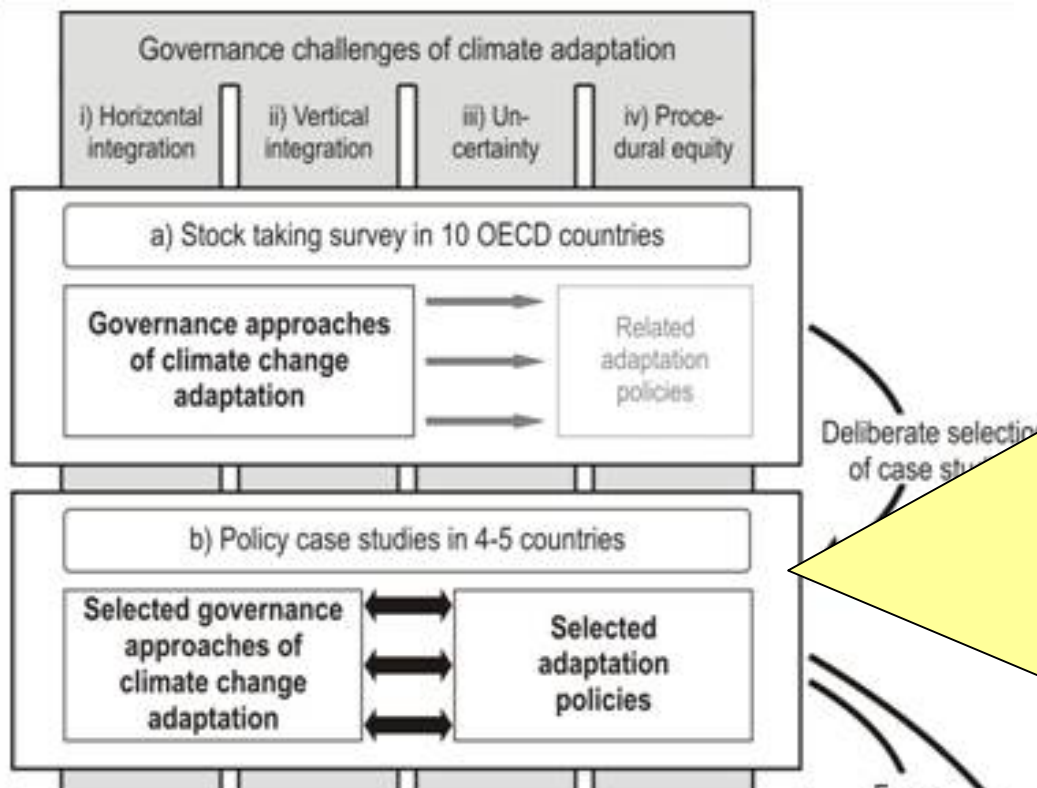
Governance challenges of climate adaptation

i) Horizontal integration

ii) Vertical integration

iii) Uncertainty

iv) Procedural equity

a) Stock taking survey in 10 OECD countries

Governance approaches of climate change adaptation

Related adaptation policies

Deliberate selectio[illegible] of case stu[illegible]

b) Policy case studies in 4-5 countries

Selected governance approaches of climate change adaptation

Selected adaptation policies

F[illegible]